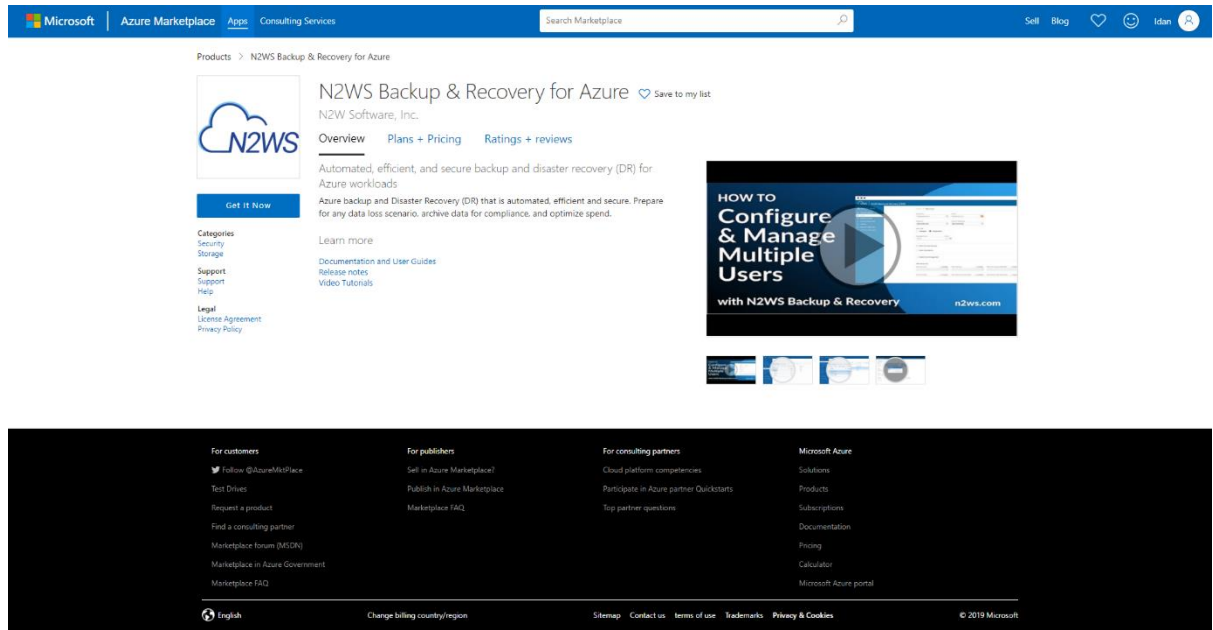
Microsoft | Azure Marketplace Apps Consulting Services Search Marketplace Sell Blog Idan

Products > N2WS Backup & Recovery for Azure

N2WS

N2WS Backup & Recovery for Azure Save to my list
N2W Software, Inc.

Overview Plans + Pricing Ratings + reviews

Get It Now

Categories
Security
Storage

Support
Support
Help

Legal
License Agreement
Privacy Policy

Automated, efficient, and secure backup and disaster recovery (DR) for Azure workloads

Azure backup and Disaster Recovery (DR) that is automated, efficient and secure. Prepare for any data loss scenario, archive data for compliance, and optimize spend.

Learn more

Documentation and User Guides
Release notes
Video Tutorials

HOW TO
Configure & Manage Multiple Users
with N2WS Backup & Recovery n2ws.com

For customers
Follow @AzureMktPlace
Test Drives
Request a product
Find a consulting partner
Marketplace forum (MSDN)
Marketplace in Azure Government
Marketplace FAQ

For publishers
Sell in Azure Marketplace?
Publish in Azure Marketplace
Marketplace FAQ

For consulting partners
Cloud platform competencies
Participate in Azure partner Quickstarts
Top partner questions

Microsoft Azure
Solutions
Products
Subscriptions
Documentation
Pricing
Calculator
Microsoft Azure portal

English Change billing country/region Sitemap Contact us terms of use Trademarks Privacy & Cookies © 2019 Microsoft